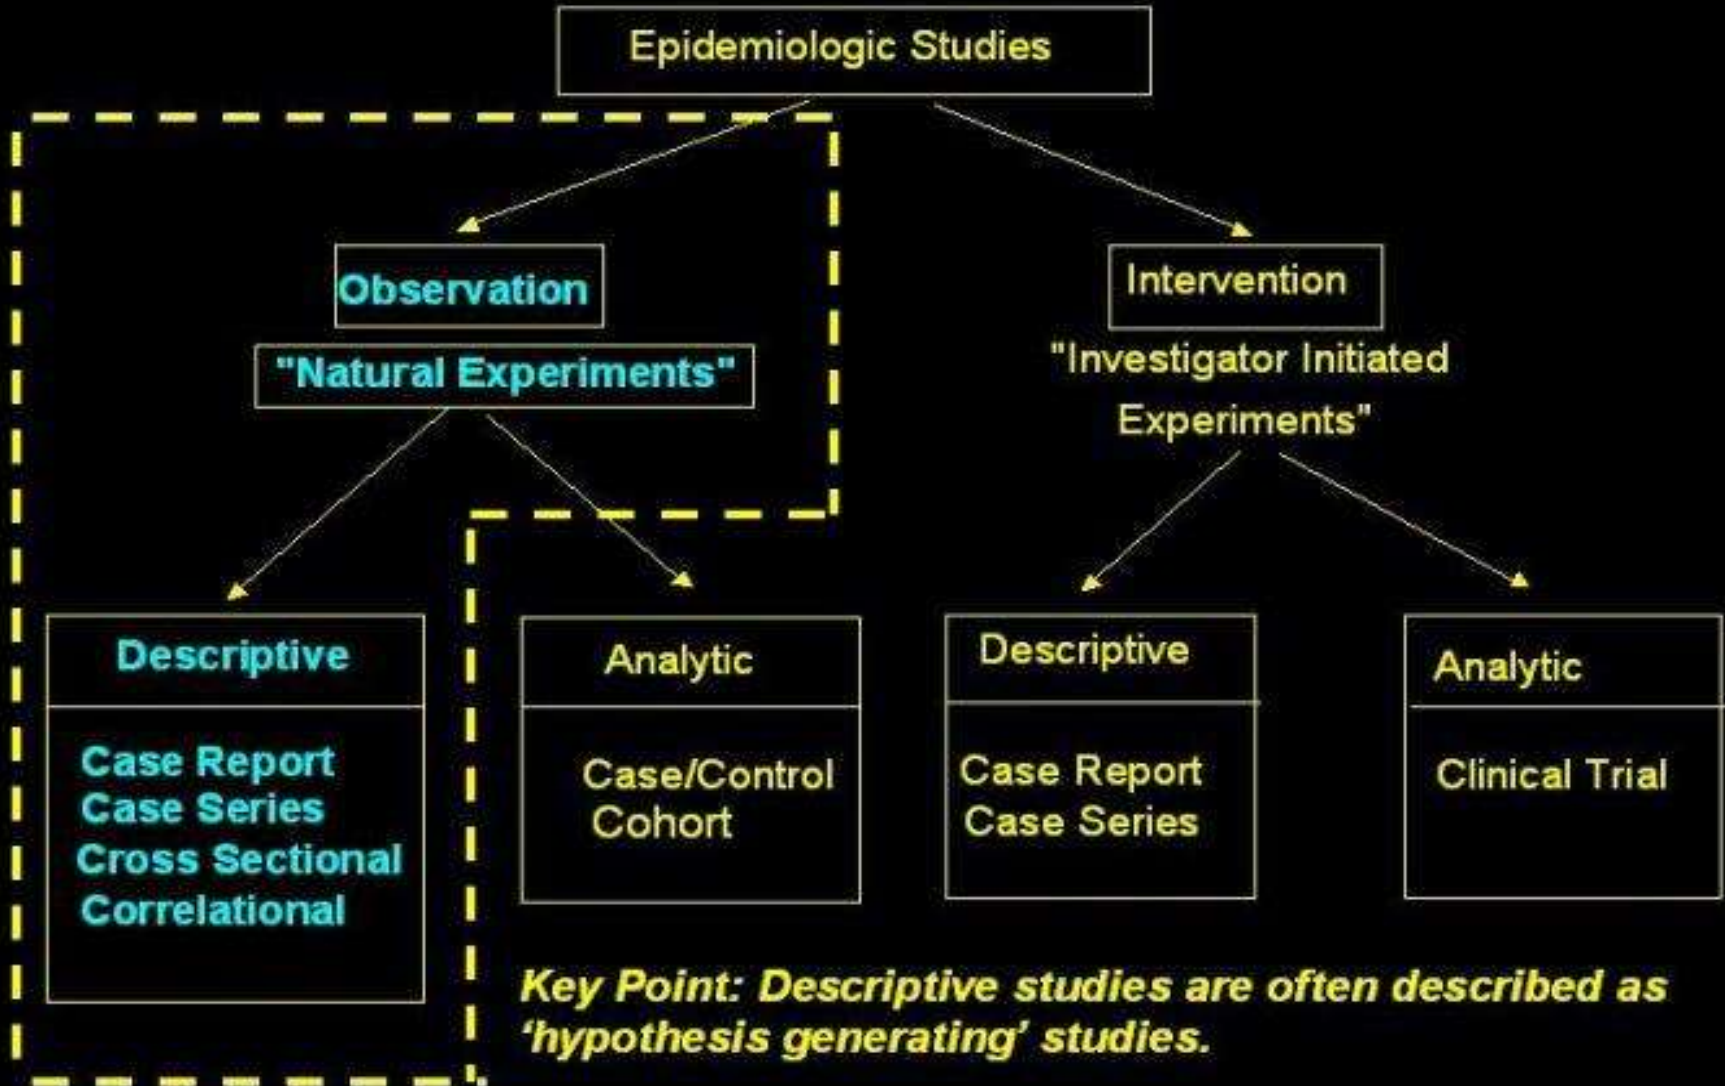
Epidemiologic Studies

Observation

"Natural Experiments"

Intervention

"Investigator Initiated Experiments"

Descriptive

Case Report
Case Series
Cross Sectional
Correlational

Analytic

Case/Control
Cohort

Descriptive

Case Report
Case Series

Analytic

Clinical Trial

Key Point: Descriptive studies are often described as 'hypothesis generating' studies.